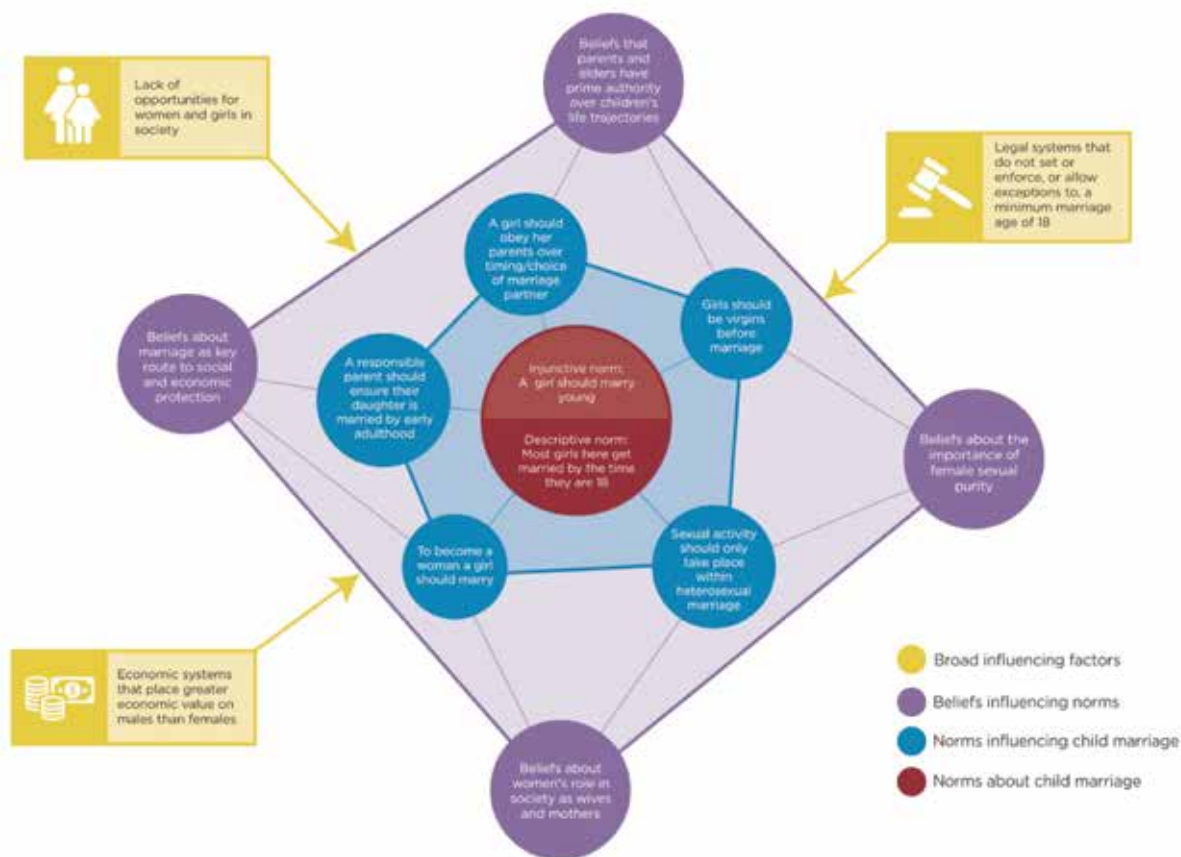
Lack of opportunities for women and girls in society

Beliefs that parents and elders have prime authority over children's life trajectories

Legal systems that do not set or enforce, or allow exceptions to, a minimum marriage age of 18

A girl should obey her parents over timing/choice of marriage partner

Girls should be virgins before marriage

Beliefs about marriage as key route to social and economic protection

A responsible parent should ensure their daughter is married by early adulthood

Injunctive norm: A girl should marry young

Descriptive norm: Most girls here get married by the time they are 18

Beliefs about the importance of female sexual purity

To become a woman a girl should marry

Sexual activity should only take place within heterosexual marriage

Economic systems that place greater economic value on males than females

Beliefs about women's role in society as wives and mothers

Broad influencing factors

Beliefs influencing norms

Norms influencing child marriage

Norms about child marriage